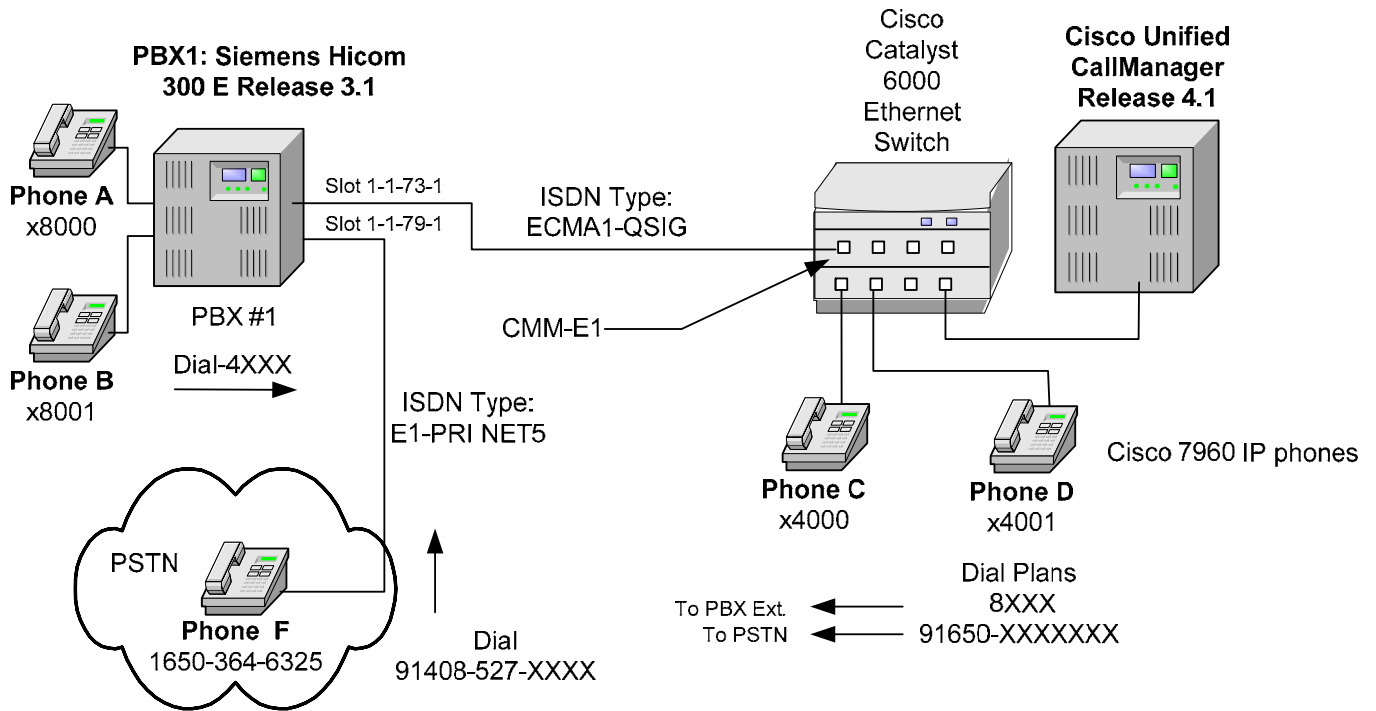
PBX1: Siemens Hicom 300 E Release 3.1

Cisco Catalyst 6000 Ethernet Switch

Cisco Unified CallManager Release 4.1

Phone A
x8000

Slot 1-1-73-1
Slot 1-1-79-1

ISDN Type:
ECMA1-QSIG

Phone B
x8001

PBX #1

CMM-E1

Dial-4XXX

ISDN Type:
E1-PRI NET5

Cisco 7960 IP phones

Phone C
x4000

Phone D
x4001

PSTN

Phone F
1650-364-6325

Dial
91408-527-XXXX

Dial Plans
To PBX Ext. 8XXX
To PSTN 91650-XXXXXXX